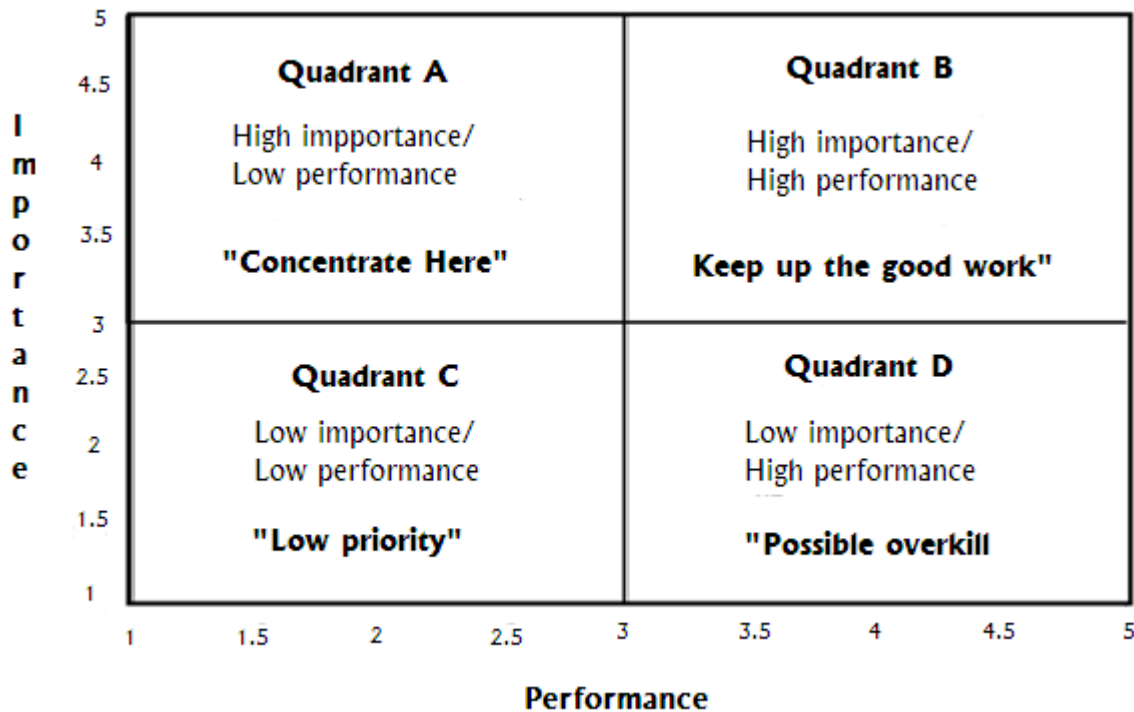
5
4.5
4
3.5
3
2.5
2
1.5
1

Importance

Quadrant A
High impportance/ Low performance
"Concentrate Here"

Quadrant B
High importance/ High performance
Keep up the good work"

Quadrant C
Low importance/ Low performance
"Low priority"

Quadrant D
Low importance/ High performance
"Possible overkill

1
1.5
2
2.5
3
3.5
4
4.5
5

Performance